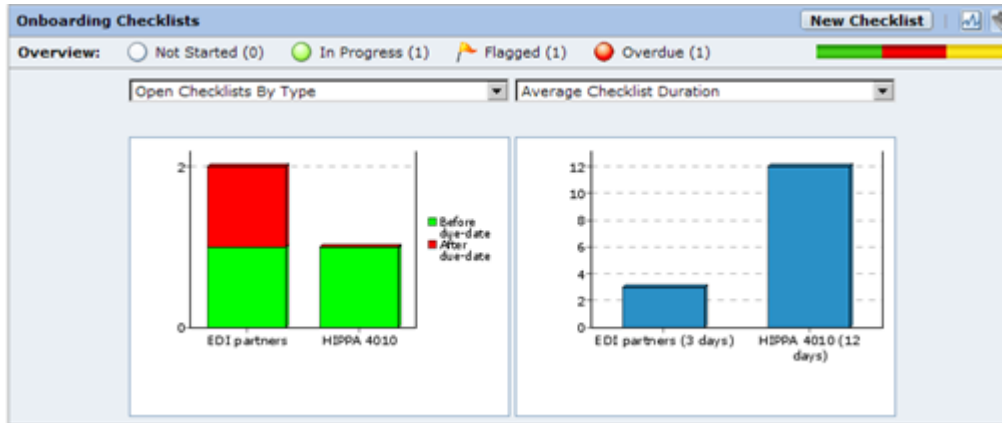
Onboarding Checklists

New Checklist

Overview: Not Started (0) In Progress (1) Flagged (1) Overdue (1)

Open Checklists By Type

Average Checklist Duration

2

0

Before due-date

After due-date

EDI partners

HIPPA 4010

12

10

8

6

4

2

0

EDI partners (3 days)

HIPPA 4010 (12 days)